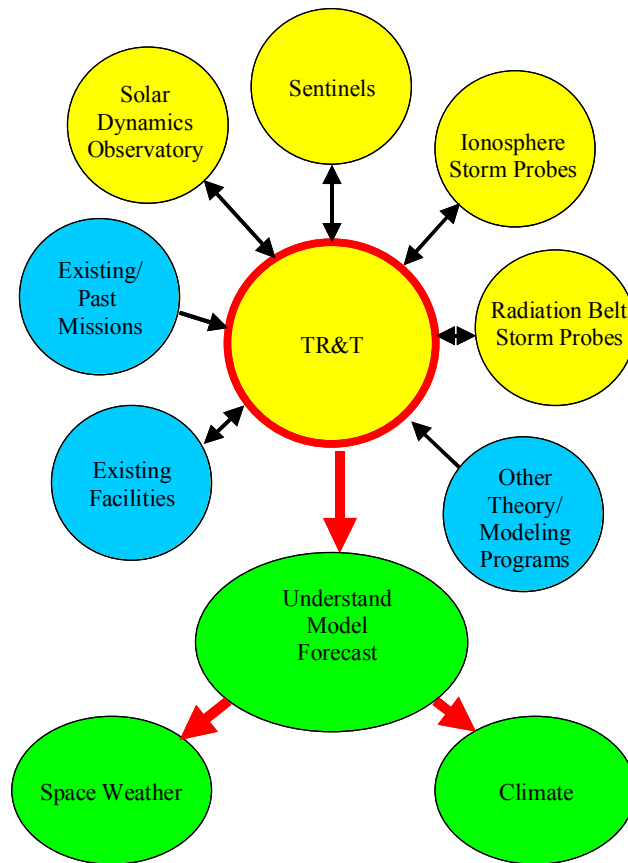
Sentinels

Solar Dynamics Observatory

Ionosphere Storm Probes

Existing/ Past Missions

TR&T

Radiation Belt Storm Probes

Existing Facilities

Other Theory/ Modeling Programs

Understand Model Forecast

Space Weather

Climate